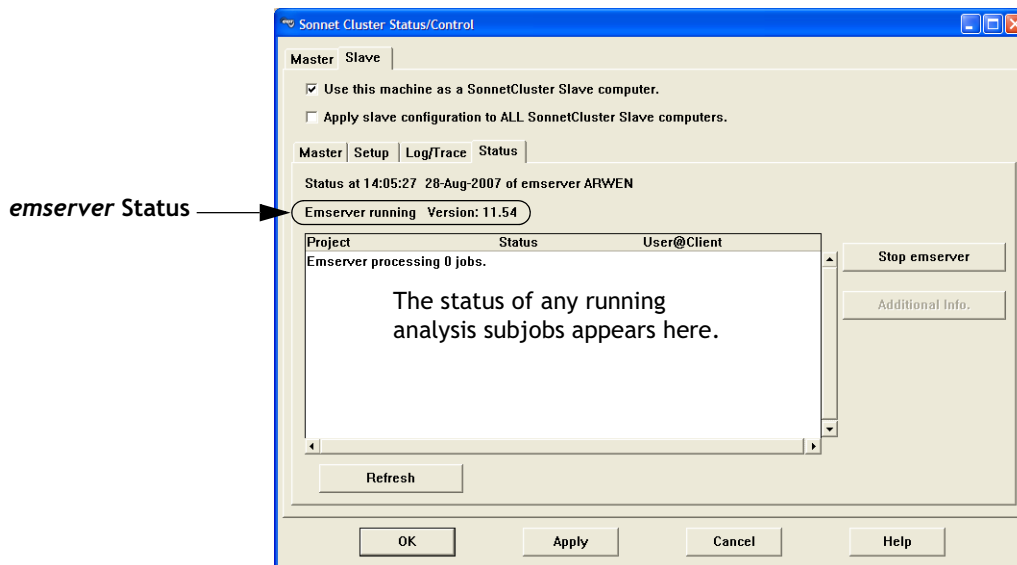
Sonnet Cluster Status/Control

Master Slave

☑ Use this machine as a SonnetCluster Slave computer.

☐ Apply slave configuration to ALL SonnetCluster Slave computers.

Master Setup Log/Trace Status

Status at 14:05:27 28-Aug-2007 of emserver ARWEN

*emserver* Status

Emserver running Version: 11.54

| Project | Status | User@Client |
|---|---|---|
| Emserver processing 0 jobs. | | |

The status of any running analysis subjobs appears here.

Stop emserver

Additional Info.

Refresh

OK Apply Cancel Help